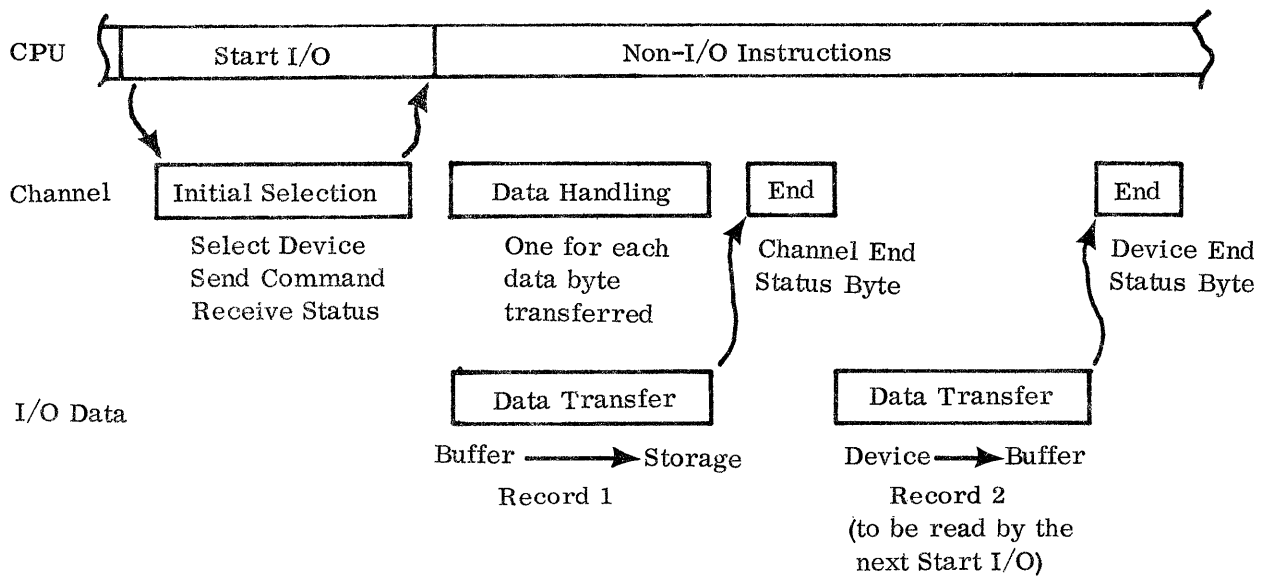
CPU

Start I/O

Non-I/O Instructions

Channel

Initial Selection

Select Device
Send Command
Receive Status

Data Handling

One for each data byte transferred

End

Channel End Status Byte

End

Device End Status Byte

I/O Data

Data Transfer

Buffer → Storage

Record 1

Data Transfer

Device → Buffer

Record 2
(to be read by the next Start I/O)